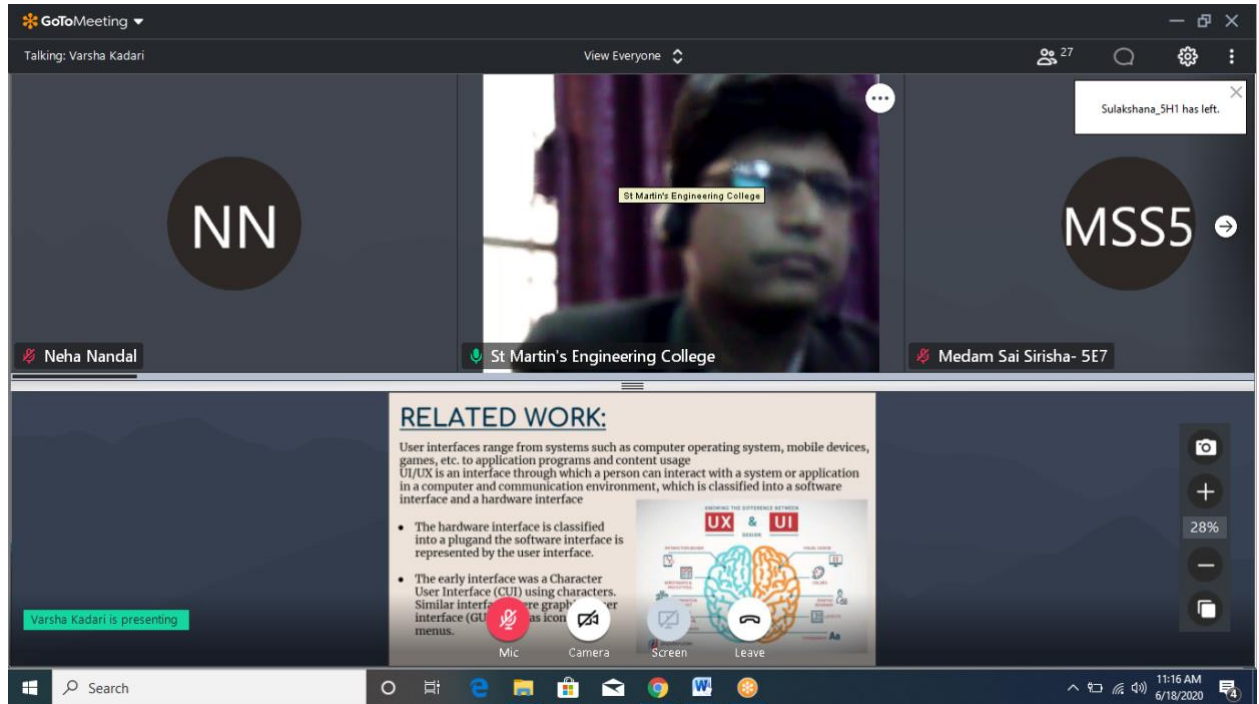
GoToMeeting

Talking: Varsha Kadari

View Everyone

27

Sulakshana_5H1 has left.

NN

St Martin's Engineering College

MSS5

Neha Nandal

St Martin's Engineering College

Medam Sai Sirisha- 5E7

RELATED WORK:

User interfaces range from systems such as computer operating system, mobile devices, games, etc. to application programs and content usage
UI/UX is an interface through which a person can interact with a system or application in a computer and communication environment, which is classified into a software interface and a hardware interface

- The hardware interface is classified into a plugand the software interface is represented by the user interface.

- The early interface was a Character User Interface (CUI) using characters. Similar interf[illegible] graph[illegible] interface (GU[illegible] as icon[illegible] menus.

KNOWING THE DIFFERENCE BETWEEN
UX & UI
DESIGN

28%

Varsha Kadari is presenting

Mic

Camera

Screen

Leave

Search

11:16 AM
6/18/2020

4